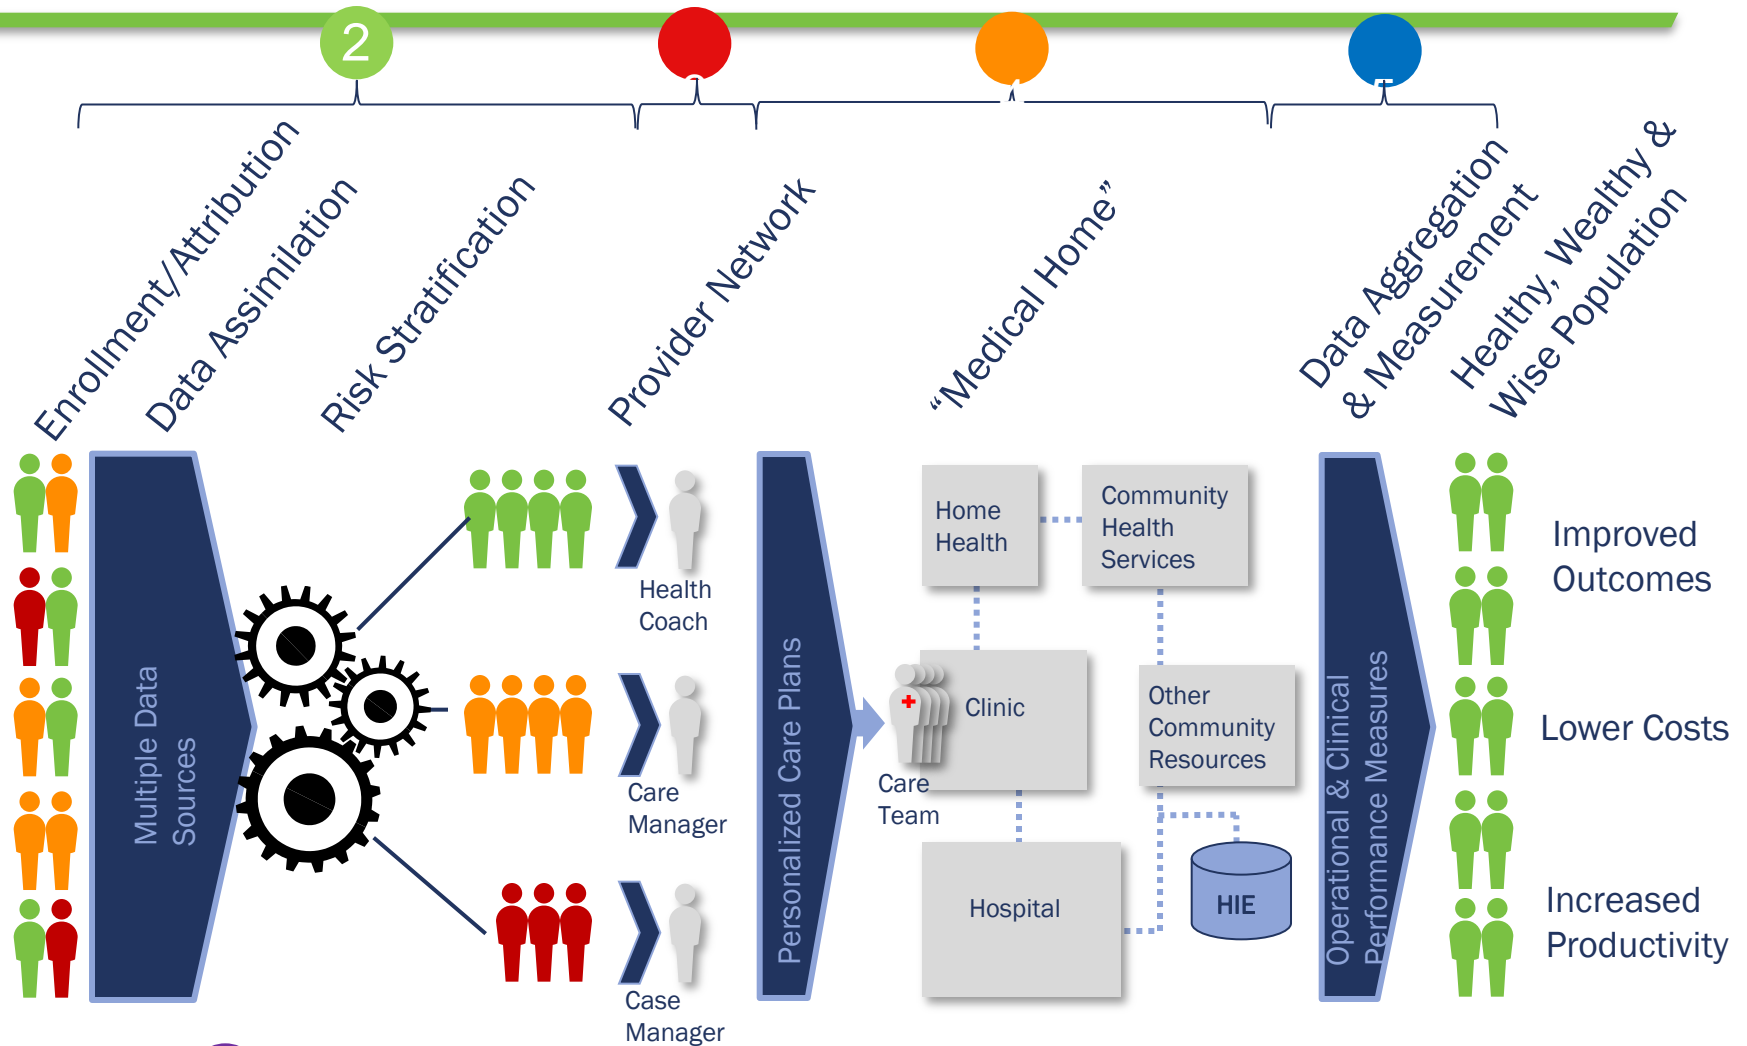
2

Enrollment/Attribution

Data Assimilation

Risk Stratification

Provider Network

"Medical Home"

Data Aggregation & Measurement

Healthy, Wealthy & Wise Population

Multiple Data Sources

Health Coach

Care Manager

Case Manager

Personalized Care Plans

Home Health

Community Health Services

Clinic

Care Team

Other Community Resources

Hospital

HIE

Operational & Clinical Performance Measures

Improved Outcomes

Lower Costs

Increased Productivity